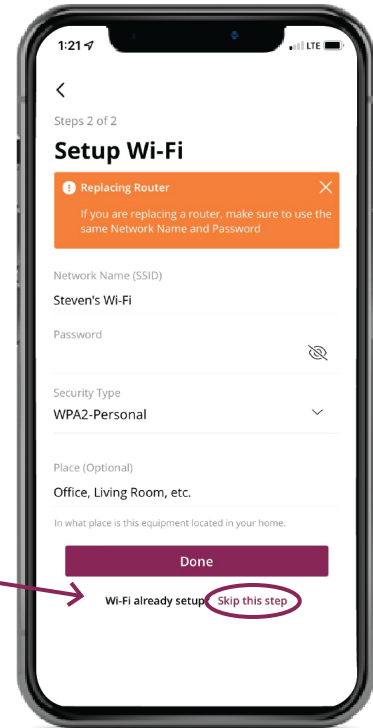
1:21

LTE

<

Steps 2 of 2

Setup Wi-Fi

Replacing Router

If you are replacing a router, make sure to use the same Network Name and Password

Network Name (SSID)

Steven's Wi-Fi

Password

Security Type

WPA2-Personal

Place (Optional)

Office, Living Room, etc.

In what place is this equipment located in your home.

Done

Wi-Fi already setup Skip this step